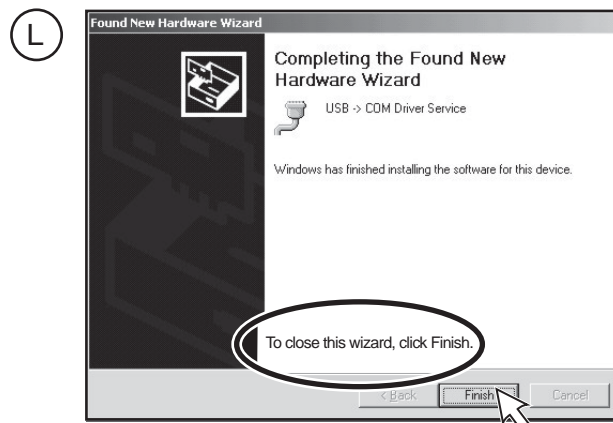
L

Found New Hardware Wizard

Completing the Found New Hardware Wizard

USB -> COM Driver Service

Windows has finished installing the software for this device.

To close this wizard, click Finish.

< Back Finish Cancel